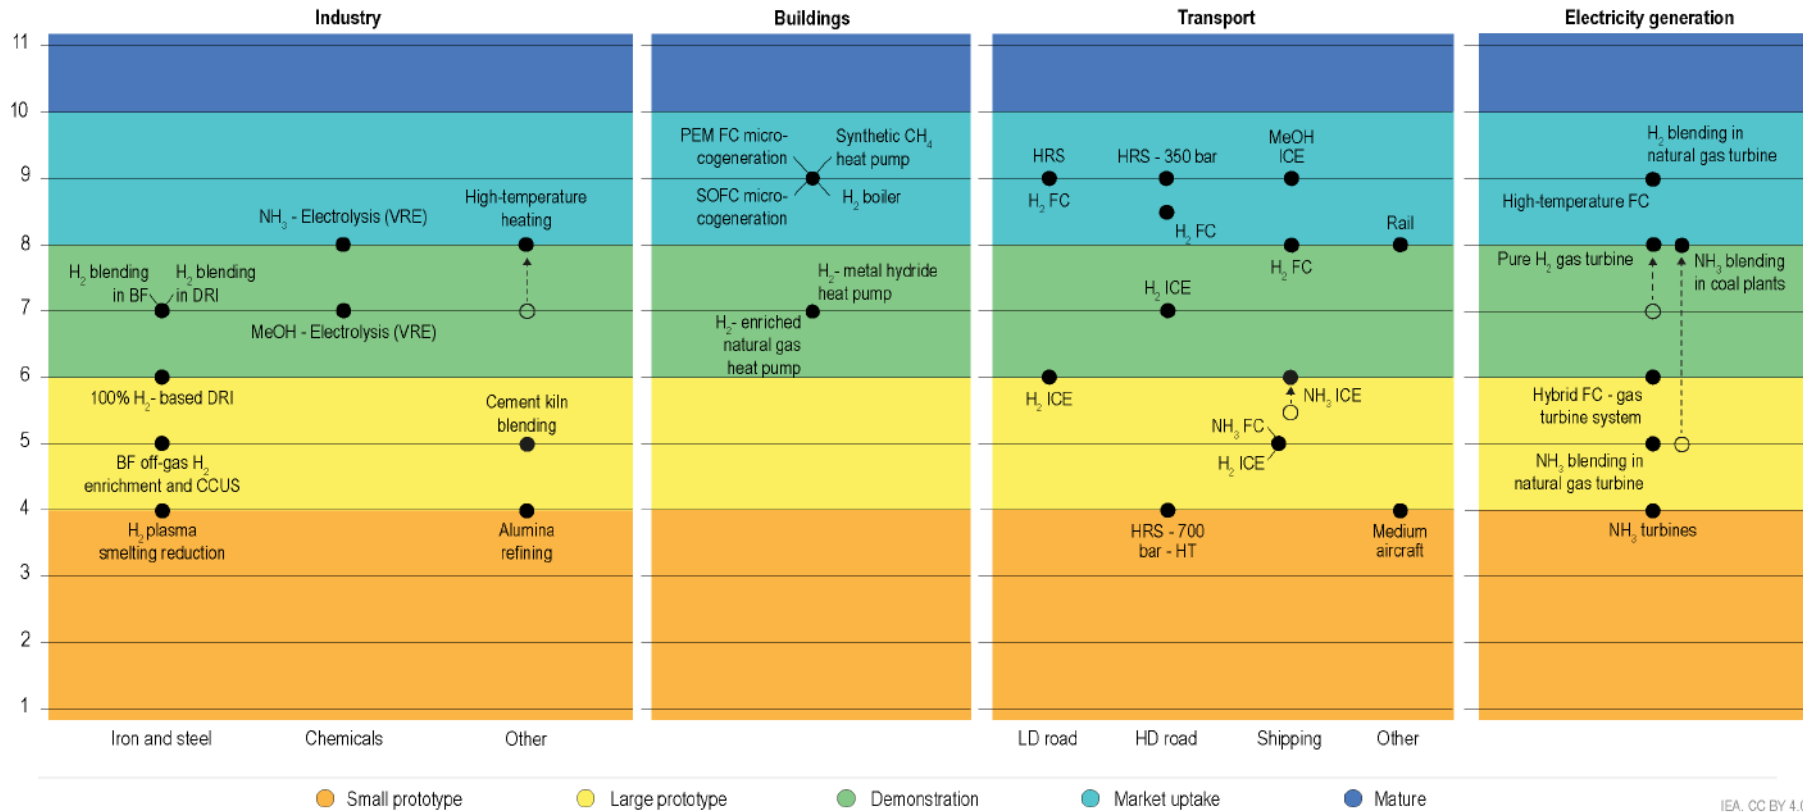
Industry

Buildings

Transport

Electricity generation

11
10
9
8
7
6
5
4
3
2
1

NH$_3$ - Electrolysis (VRE)

High-temperature heating

H$_2$ blending in BF

H$_2$ blending in DRI

MeOH - Electrolysis (VRE)

100% H$_2$ - based DRI

Cement kiln blending

BF off-gas H$_2$ enrichment and CCUS

H$_2$ plasma smelting reduction

Alumina refining

PEM FC micro-cogeneration

Synthetic CH$_4$ heat pump

SOFC micro-cogeneration

H$_2$ boiler

H$_2$- metal hydride heat pump

H$_2$- enriched natural gas heat pump

HRS

HRS - 350 bar

MeOH ICE

H$_2$ FC

H$_2$ FC

Rail

H$_2$ FC

H$_2$ ICE

H$_2$ ICE

NH$_3$ ICE

NH$_3$ FC

H$_2$ ICE

HRS - 700 bar - HT

Medium aircraft

H$_2$ blending in natural gas turbine

High-temperature FC

Pure H$_2$ gas turbine

NH$_3$ blending in coal plants

Hybrid FC - gas turbine system

NH$_3$ blending in natural gas turbine

NH$_3$ turbines

Iron and steel

Chemicals

Other

LD road

HD road

Shipping

Other

Small prototype

Large prototype

Demonstration

Market uptake

Mature

IEA. CC BY 4.0